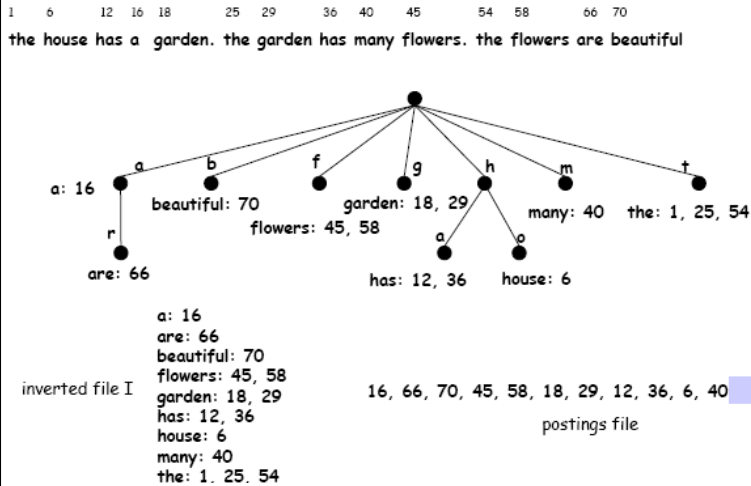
1 6 12 16 18 25 29 36 40 45 54 58 66 70

the house has a garden. the garden has many flowers. the flowers are beautiful

a b f g h m t

a: 16

r

are: 66

beautiful: 70

flowers: 45, 58

garden: 18, 29

a o

has: 12, 36

house: 6

many: 40

the: 1, 25, 54

a: 16
are: 66
beautiful: 70
flowers: 45, 58
garden: 18, 29
has: 12, 36
house: 6
many: 40
the: 1, 25, 54

inverted file I

16, 66, 70, 45, 58, 18, 29, 12, 36, 6, 40

postings file